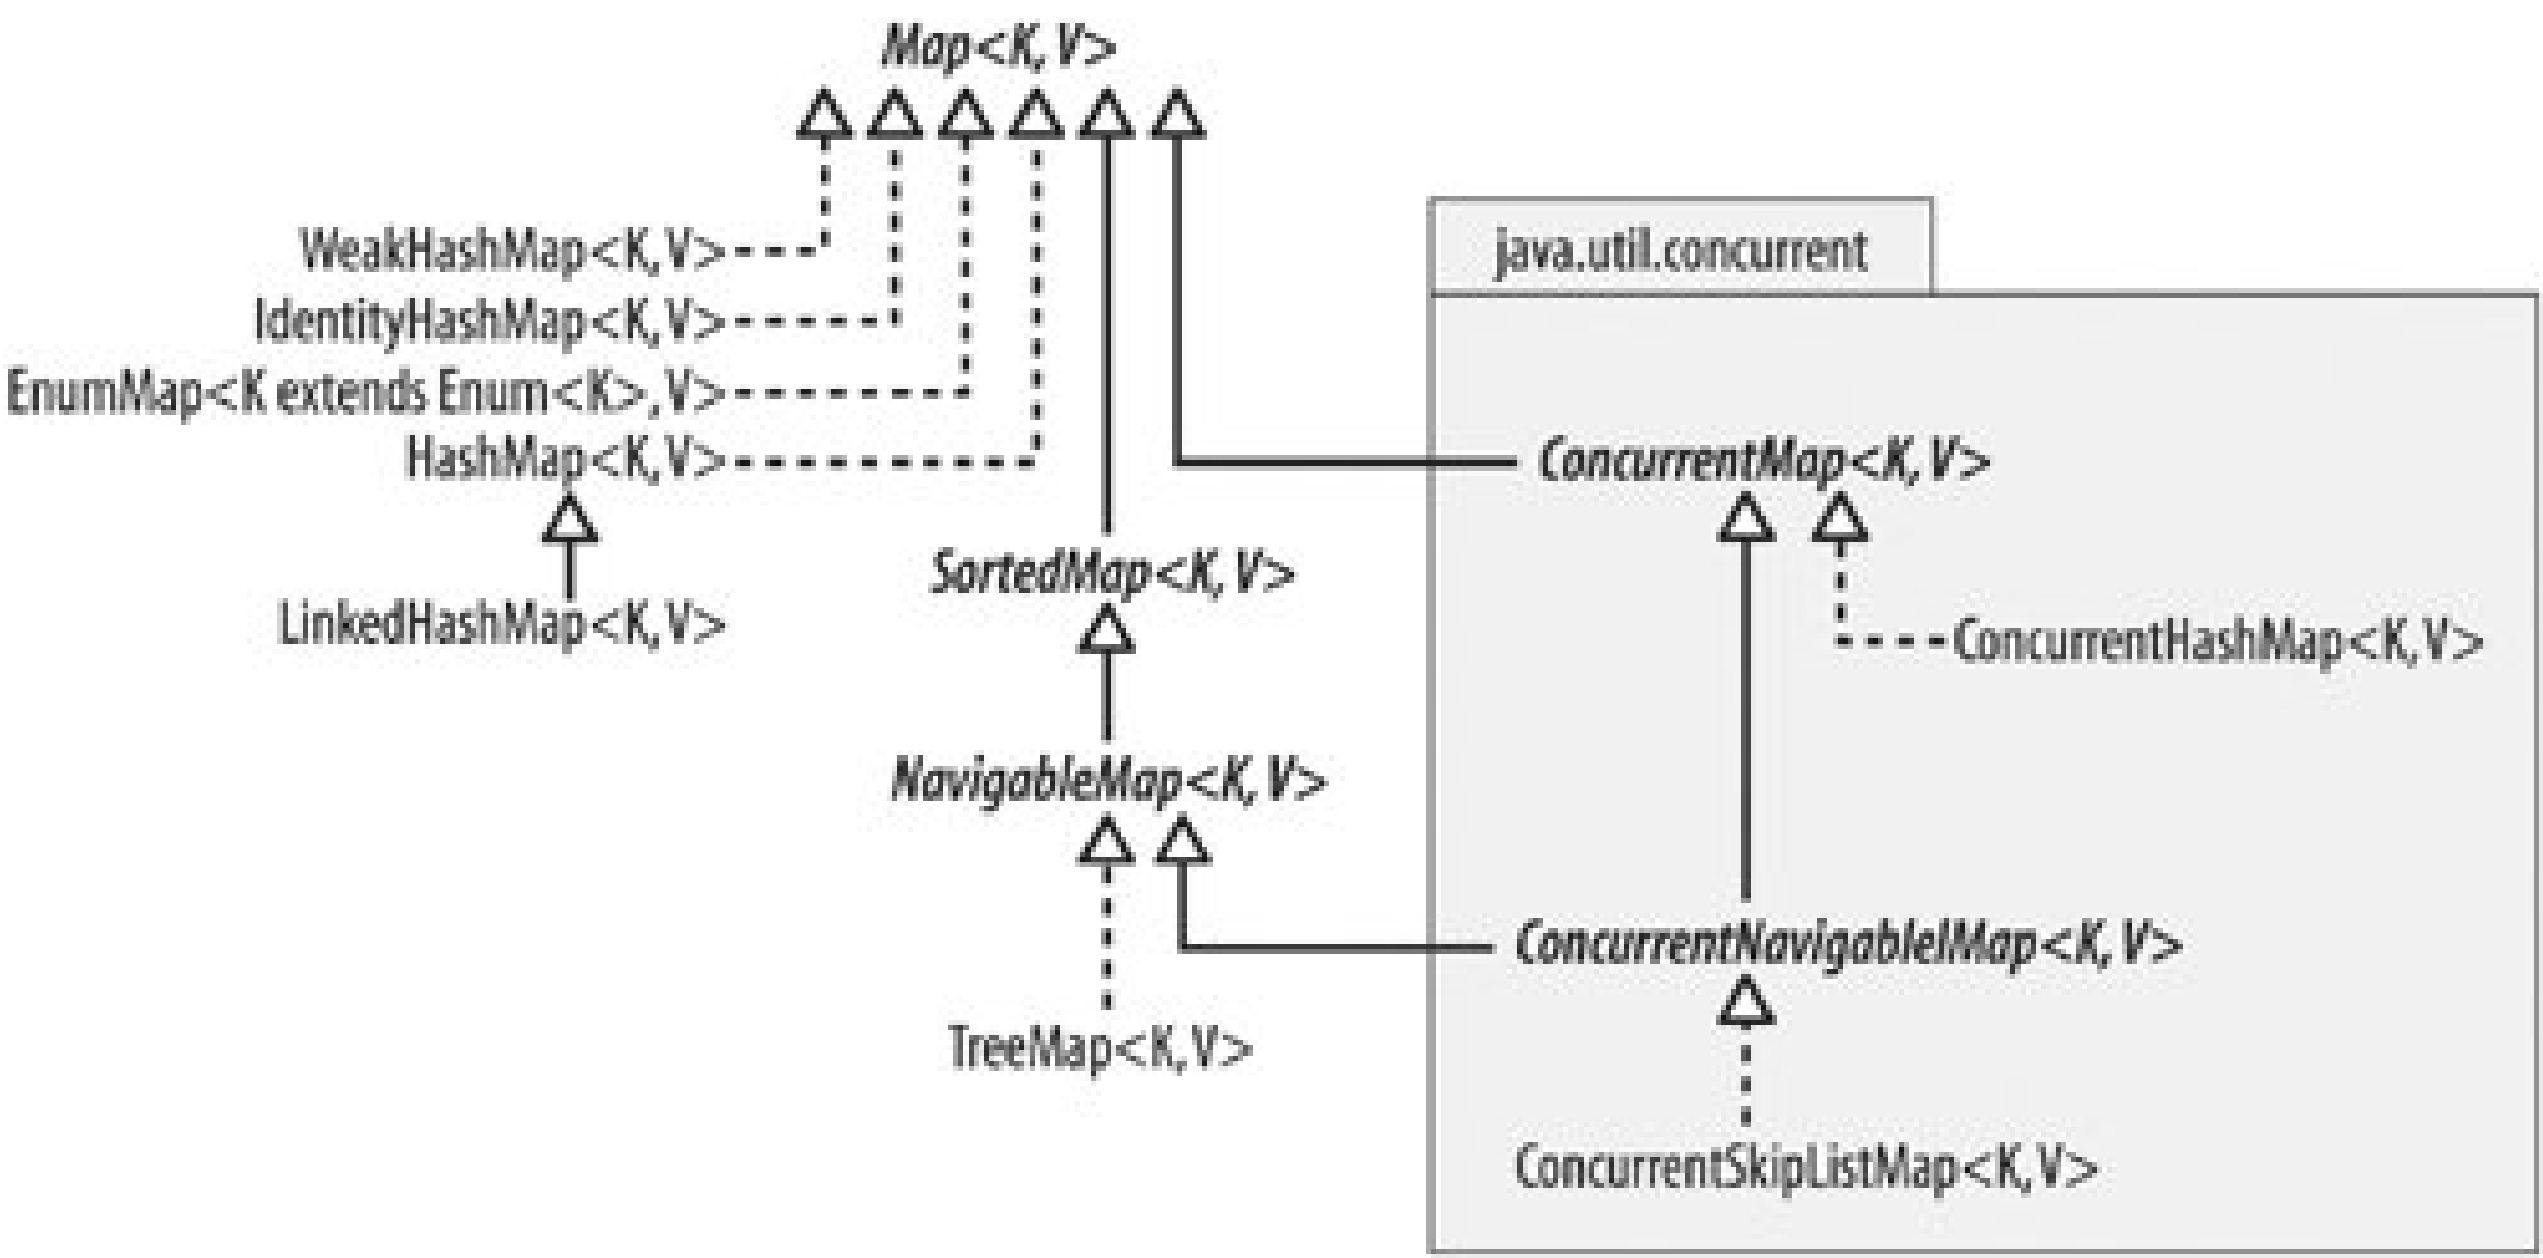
Map<K, V>

WeakHashMap<K,V>
IdentityHashMap<K,V>
EnumMap<K extends Enum<K>,V>
HashMap<K,V>
LinkedHashMap<K,V>

SortedMap<K, V>
NavigableMap<K, V>
TreeMap<K,V>

java.util.concurrent

ConcurrentMap<K, V>
ConcurrentHashMap<K,V>
ConcurrentNavigableMap<K, V>
ConcurrentSkipListMap<K,V>